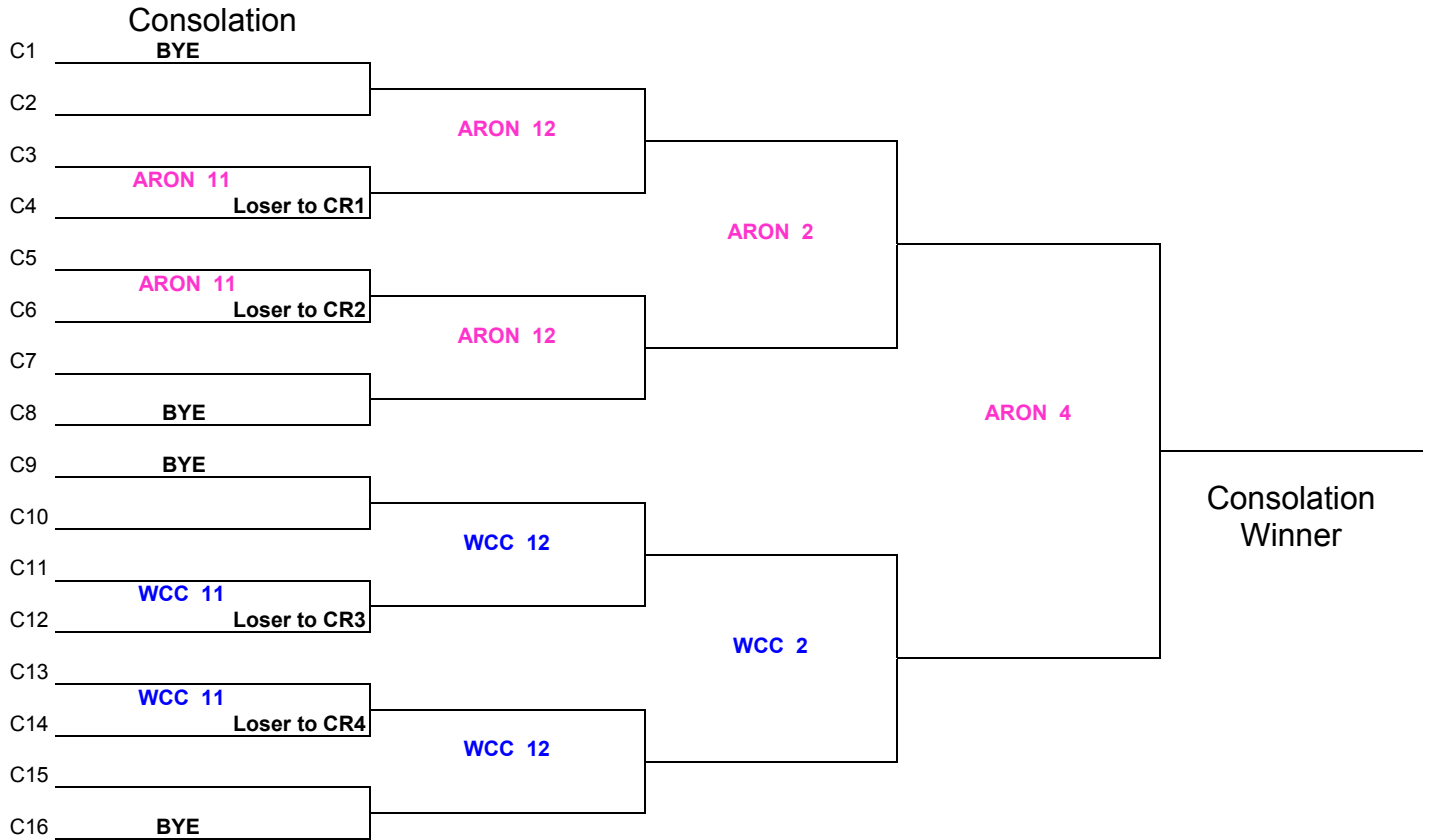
Consolation

C1 BYE

C2

ARON 12

C3

ARON 11

C4 Loser to CR1

ARON 2

C5

ARON 11

C6 Loser to CR2

ARON 12

C7

C8 BYE

ARON 4

C9 BYE

C10

WCC 12

C11

WCC 11

C12 Loser to CR3

WCC 2

C13

WCC 11

C14 Loser to CR4

WCC 12

C15

C16 BYE

Consolation Winner